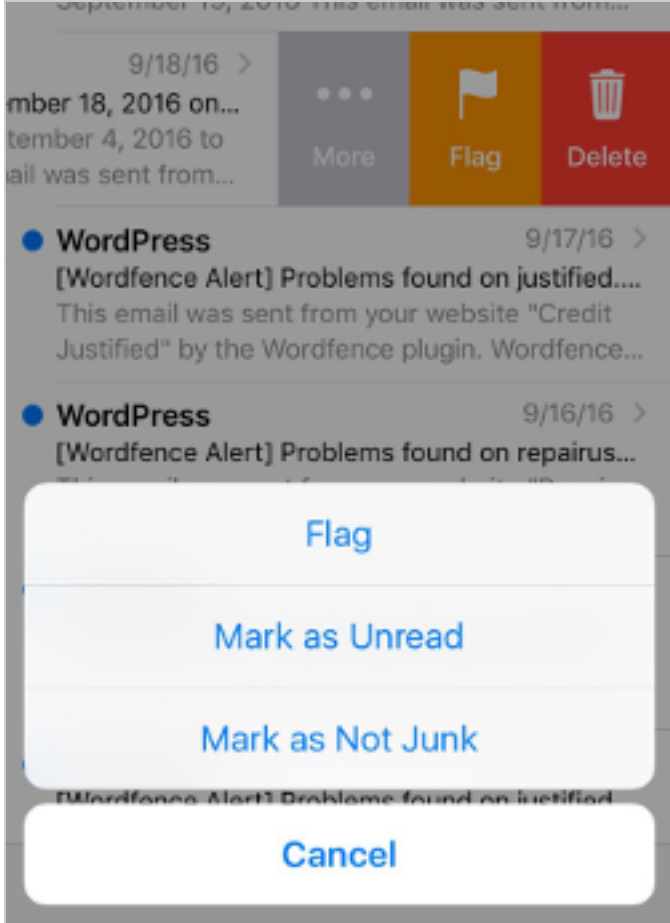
September 19, 2016 This email was sent from...

9/18/16 >
mber 18, 2016 on...
tember 4, 2016 to
ail was sent from...

More

Flag

Delete

WordPress 9/17/16 >
[Wordfence Alert] Problems found on justified....
This email was sent from your website "Credit Justified" by the Wordfence plugin. Wordfence...

WordPress 9/16/16 >
[Wordfence Alert] Problems found on repairus...
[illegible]

Flag

Mark as Unread

Mark as Not Junk

[Wordfence Alert] Problems found on justified

Cancel